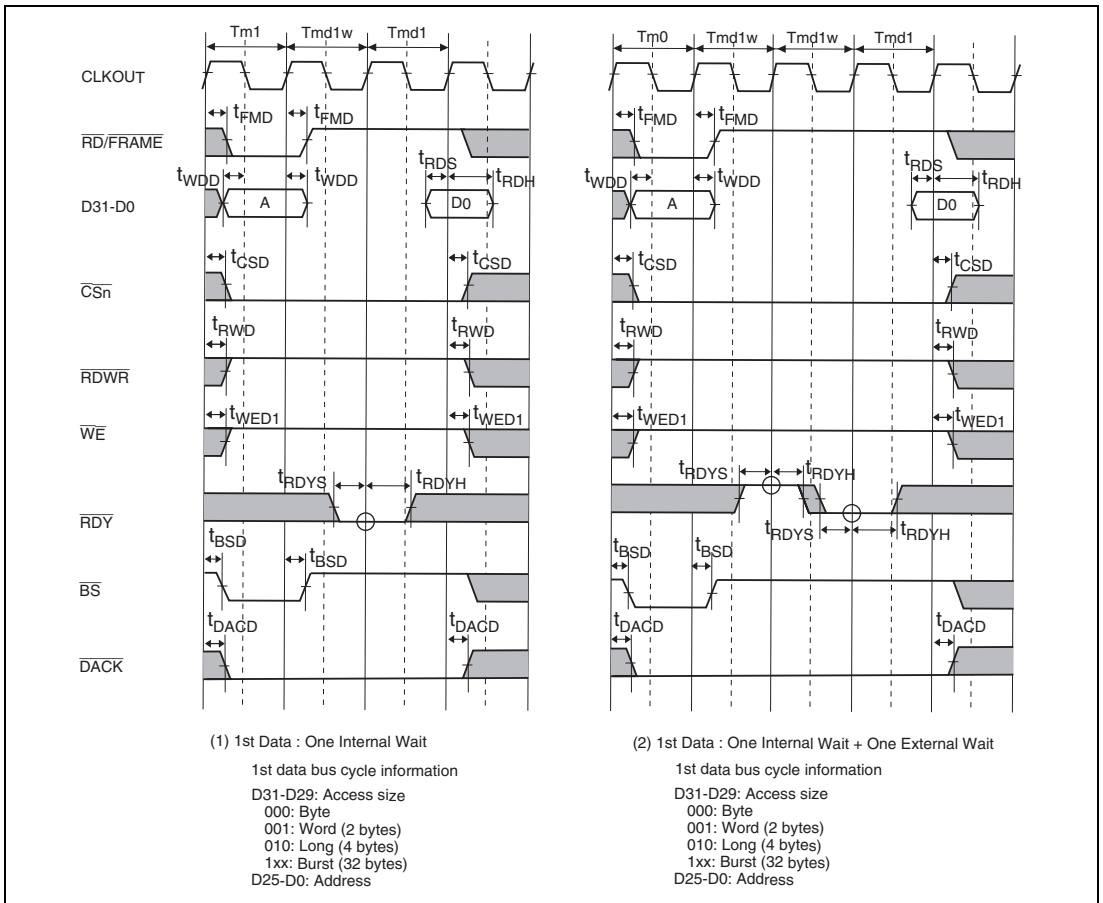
Tm1 Tmd1w Tmd1

CLKOUT

$t_{FMD}$ $t_{FMD}$

$\overline{RD}/\overline{FRAME}$

$t_{RDS}$

$t_{WDD}$ $t_{WDD}$ $t_{RDH}$

D31-D0

A

D0

$t_{CSD}$ $t_{CSD}$

$\overline{CSn}$

$t_{RWD}$ $t_{RWD}$

$\overline{RDWR}$

$t_{WED1}$ $t_{WED1}$

$\overline{WE}$

$t_{RDYS}$ $t_{RDYH}$

$\overline{RDY}$

$t_{BSD}$ $t_{BSD}$

$\overline{BS}$

$t_{DACD}$ $t_{DACD}$

$\overline{DACK}$

(1) 1st Data : One Internal Wait

1st data bus cycle information

D31-D29: Access size
000: Byte
001: Word (2 bytes)
010: Long (4 bytes)
1xx: Burst (32 bytes)
D25-D0: Address

Tm0 Tmd1w Tmd1w Tmd1

$t_{FMD}$ $t_{FMD}$

$t_{RDS}$

$t_{WDD}$ $t_{WDD}$ $t_{RDH}$

A

D0

$t_{CSD}$ $t_{CSD}$

$t_{RWD}$ $t_{RWD}$

$t_{WED1}$ $t_{WED1}$

$t_{RDYS}$ $t_{RDYH}$

$t_{RDYS}$ $t_{RDYH}$

$t_{BSD}$ $t_{BSD}$

$t_{DACD}$ $t_{DACD}$

(2) 1st Data : One Internal Wait + One External Wait

1st data bus cycle information

D31-D29: Access size
000: Byte
001: Word (2 bytes)
010: Long (4 bytes)
1xx: Burst (32 bytes)
D25-D0: Address